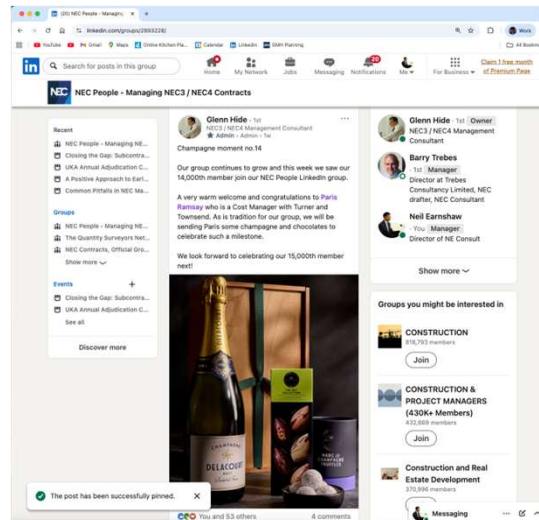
(20) NEC People - Managing

linkedin.com/groups/2893228/

YouTube Gmail Maps Online Kitchen Pla... Calendar LinkedIn SMH Planning

Work

All Bookm

Search for posts in this group

Home My Network Jobs Messaging Notifications Me For Business

Claim 1 free month of Premium Page

NEC People - Managing NEC3 / NEC4 Contracts

Recent

NEC People - Managing NE...

Closing the Gap: Subcontra...

UKA Annual Adjudication C...

A Positive Approach to Earl...

Common Pitfalls in NEC Ma...

Groups

NEC People - Managing NE...

The Quantity Surveyors Net...

NEC Contracts, Official Gr...

Show more

Events

Closing the Gap: Subcontra...

UKA Annual Adjudication C...

See all

Discover more

Glenn Hide · 1st
NEC3 / NEC4 Management Consultant
Admin · Admin · 1st

Champagne moment no.14

Our group continues to grow and this week we saw our 14,000th member join our NEC People LinkedIn group.

A very warm welcome and congratulations to Paris Ramsay who is a Cost Manager with Turner and Townsend. As is tradition for our group, we will be sending Paris some champagne and chocolates to celebrate such a milestone.

We look forward to celebrating our 15,000th member next!

CHAMPAGNE DELACOURT

You and 53 others

4 comments

Glenn Hide · 1st Owner
NEC3 / NEC4 Management Consultant

Barry Trebes
· 1st Manager
Director at Trebes Consultancy Limited, NEC drafter, NEC Consultant

Neil Earnshaw
· You Manager
Director of NE Consult

Show more

Groups you might be interested in

CONSTRUCTION
816,793 members
Join

CONSTRUCTION & PROJECT MANAGERS (430K+ Members)
432,669 members
Join

Construction and Real Estate Development
370,996 members

The post has been successfully pinned.

Messaging